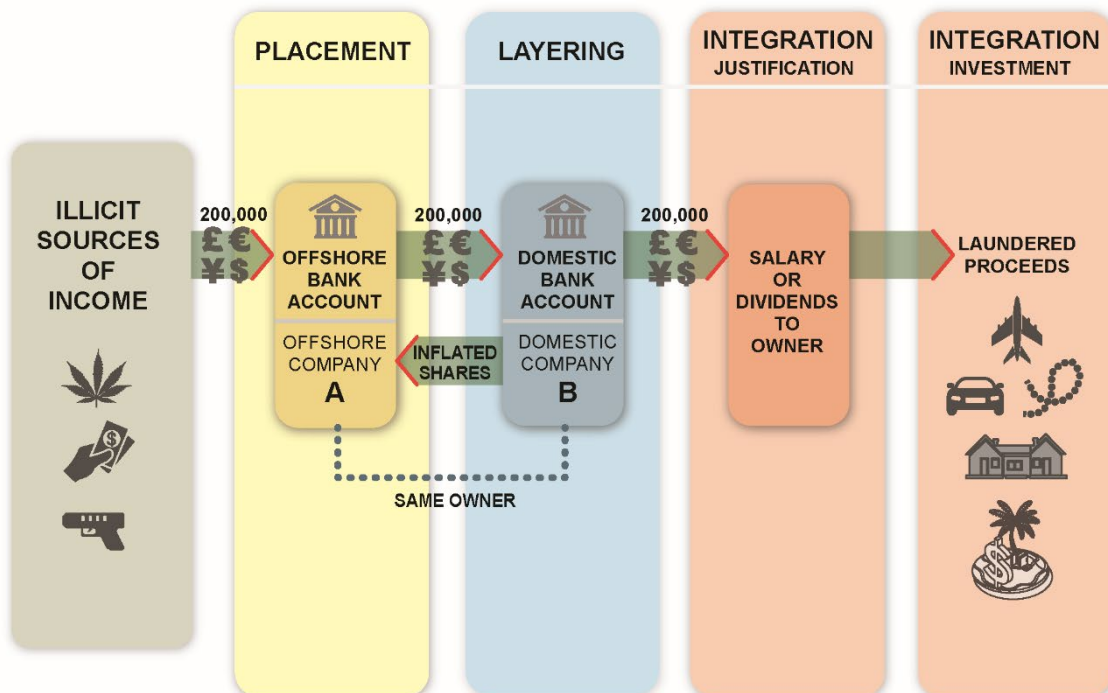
PLACEMENT

LAYERING

INTEGRATION
JUSTIFICATION

INTEGRATION
INVESTMENT

ILLICIT SOURCES OF INCOME

200,000
£€
¥$

OFFSHORE BANK ACCOUNT

OFFSHORE COMPANY
A

200,000
£€
¥$

DOMESTIC BANK ACCOUNT

DOMESTIC COMPANY
B

INFLATED SHARES

200,000
£€
¥$

SALARY OR DIVIDENDS TO OWNER

LAUNDERED PROCEEDS

SAME OWNER